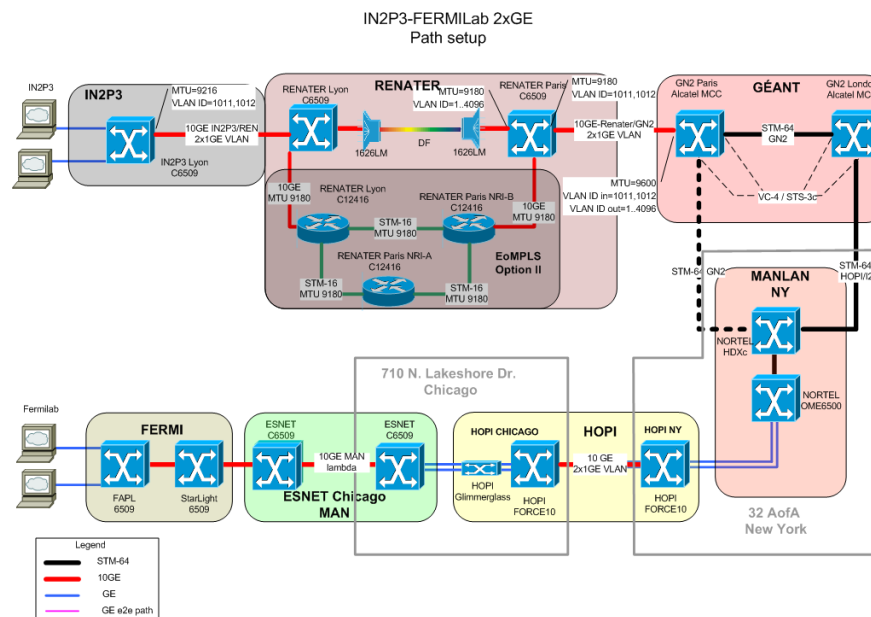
IN2P3-FERMILab 2xGE
Path setup

IN2P3
IN2P3
MTU=9216
VLAN ID=1011,1012
10GE IN2P3/REN
2x1GE VLAN
IN2P3 Lyon
C6509

RENATER
RENATER Lyon
C6509
MTU=9180
VLAN ID=1..4096
RENATER Paris
C6509
MTU=9180
VLAN ID=1011,1012
1626LM
DF
1626LM
10GE
MTU 9180
RENATER Lyon
C12416
RENATER Paris NRI-B
C12416
10GE
MTU 9180
STM-16
MTU 9180
RENATER Paris NRI-A
C12416
EoMPLS
Option II
STM-16
MTU 9180
STM-16
MTU 9180

10GE-Renater/GN2
2x1GE VLAN
MTU=9600
VLAN ID in=1011,1012
VLAN ID out=1..4096

GÉANT
GN2 Paris
Alcatel MCC
GN2 Londo
Alcatel MC
STM-64
GN2
VC-4 / STS-3c
STM-64 GN2
STM-64
HOPI/I2

MANLAN
NY
NORTEL
HDXc
NORTEL
OME6500
32 AofA
New York

710 N. Lakeshore Dr.
Chicago

Fermilab
FERMI
FAPL
6509
StarLight
6509

ESNET
C6509
10GE MAN
lambda
ESNET
C6509
ESNET Chicago
MAN

HOPI CHICAGO
HOPI
HOPI NY
HOPI
Glimmerglass
HOPI
FORCE10
10 GE
2x1GE VLAN
HOPI
FORCE10

Legend
STM-64
10GE
GE
GE e2e path